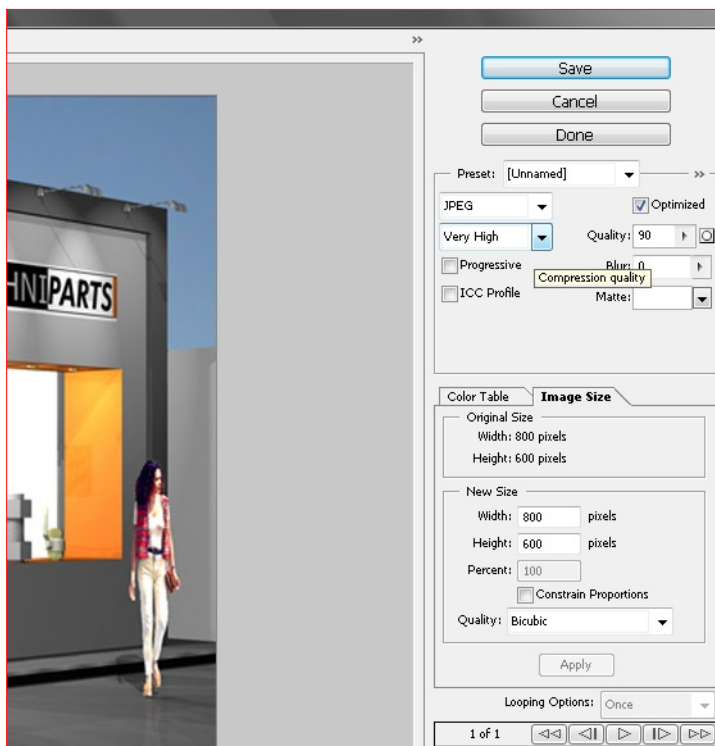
HNIPARTS

Save

Cancel

Done

Preset: [Unnamed]

JPEG

Optimized

Very High

Quality: 90

Progressive

Blur: 0

Compression quality

ICC Profile

Matte:

Color Table

Image Size

Original Size

Width: 800 pixels

Height: 600 pixels

New Size

Width: 800 pixels

Height: 600 pixels

Percent: 100

Constrain Proportions

Quality: Bicubic

Apply

Looping Options: Once

1 of 1